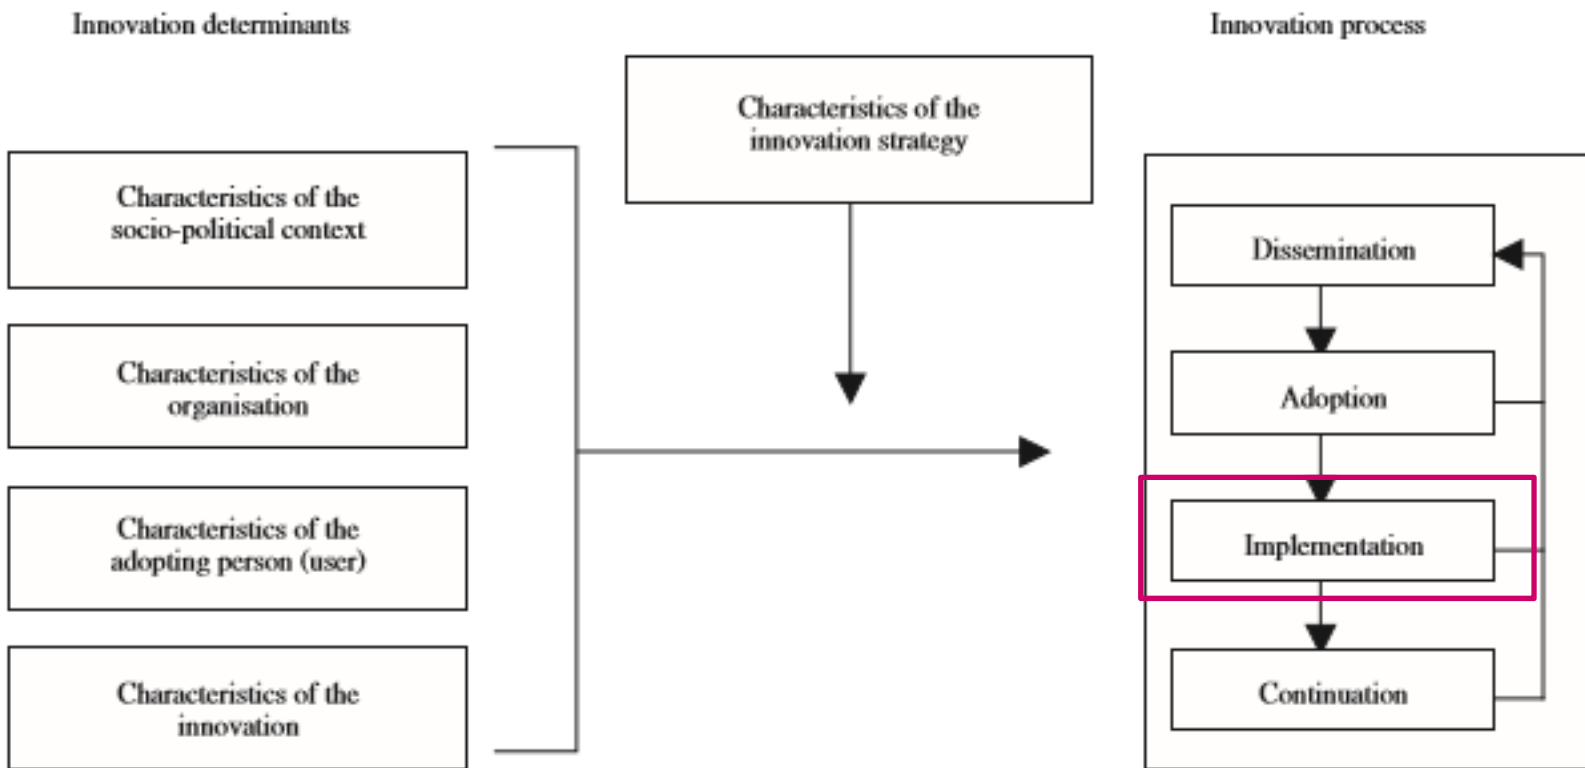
Innovation determinants

Characteristics of the innovation strategy

Innovation process

Characteristics of the socio-political context

Characteristics of the organisation

Characteristics of the adopting person (user)

Characteristics of the innovation

Dissemination

Adoption

Implementation

Continuation